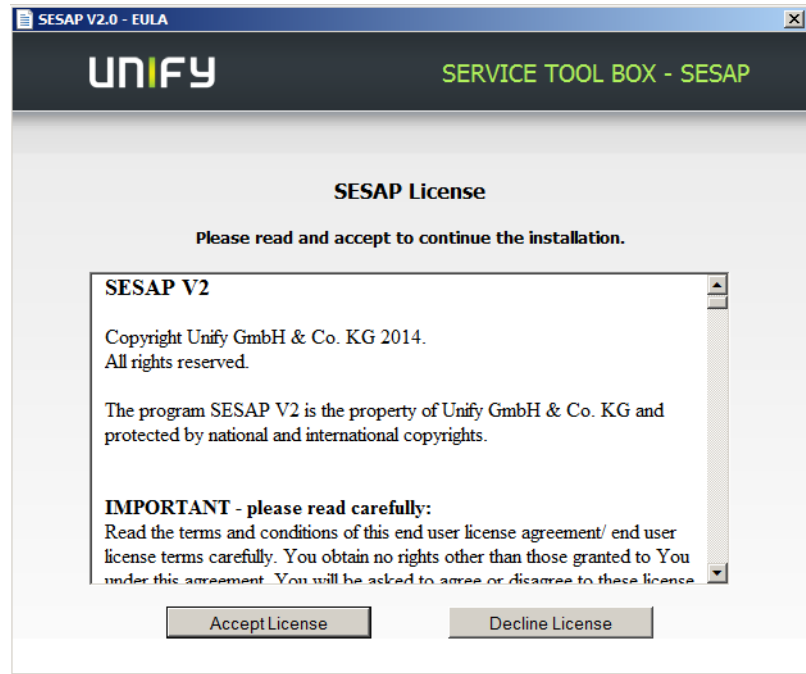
SESAP V2.0 - EULA

UNIFY

SERVICE TOOL BOX - SESAP

SESAP License

Please read and accept to continue the installation.

SESAP V2

Copyright Unify GmbH & Co. KG 2014.
All rights reserved.

The program SESAP V2 is the property of Unify GmbH & Co. KG and protected by national and international copyrights.

IMPORTANT - please read carefully:
Read the terms and conditions of this end user license agreement/ end user license terms carefully. You obtain no rights other than those granted to You under this agreement. You will be asked to agree or disagree to these license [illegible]

Accept License

Decline License